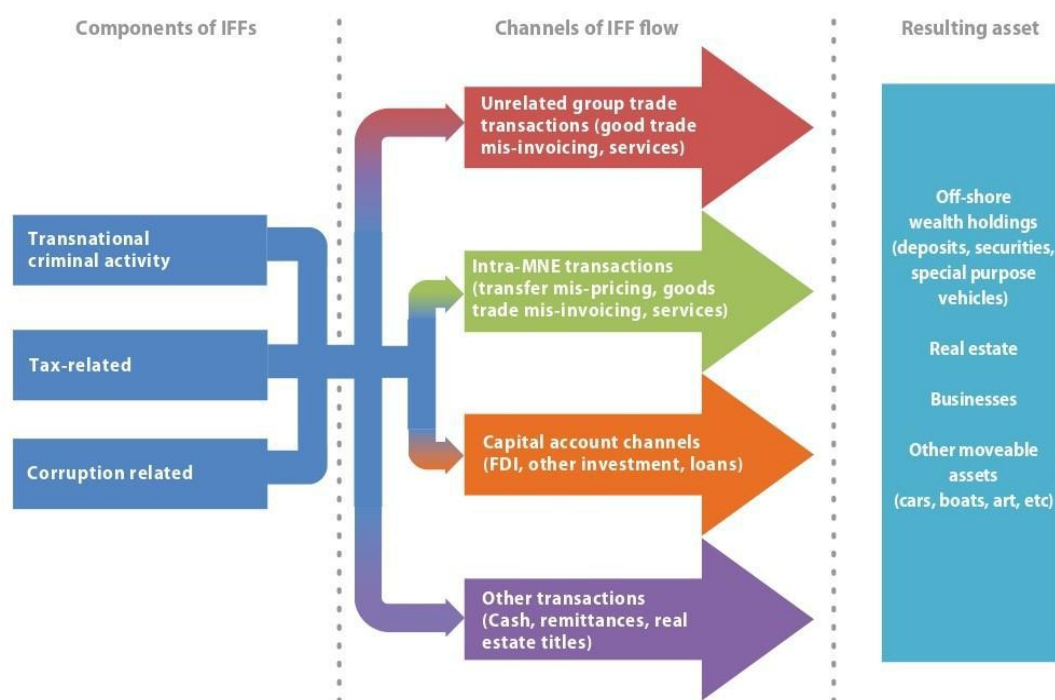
Components of IFFs

Channels of IFF flow

Resulting asset

Transnational criminal activity

Tax-related

Corruption related

Unrelated group trade transactions (good trade mis-invoicing, services)

Intra-MNE transactions (transfer mis-pricing, goods trade mis-invoicing, services)

Capital account channels (FDI, other investment, loans)

Other transactions (Cash, remittances, real estate titles)

Off-shore wealth holdings (deposits, securities, special purpose vehicles)

Real estate

Businesses

Other moveable assets (cars, boats, art, etc)